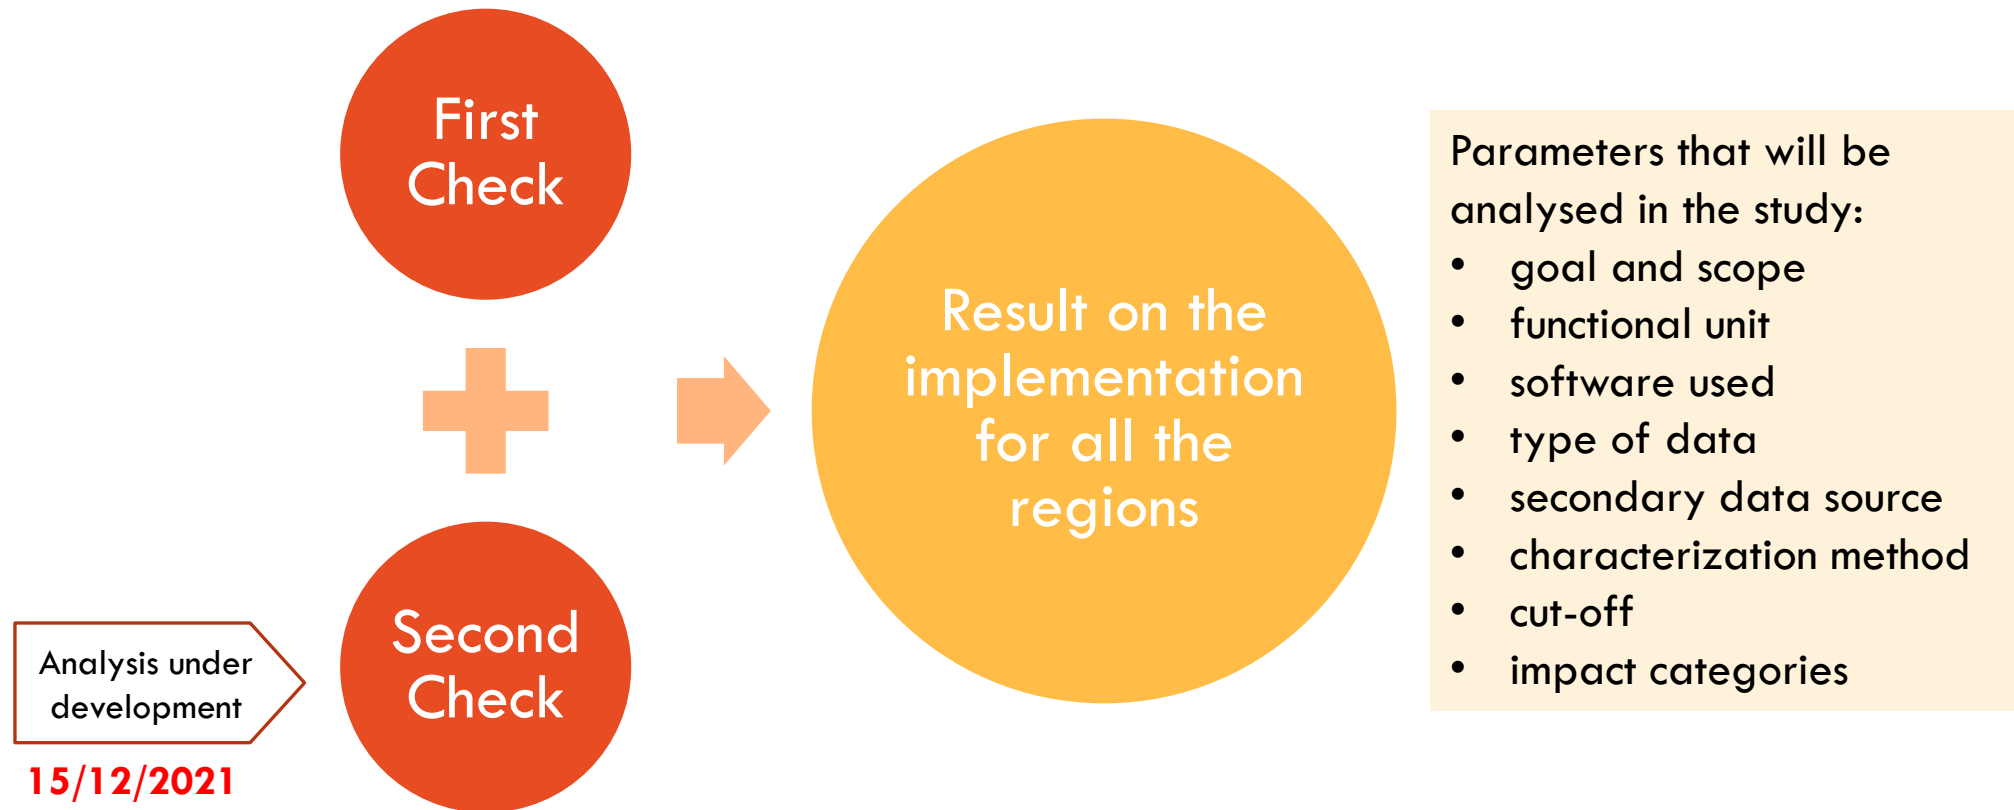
First Check

Second Check

Analysis under development

15/12/2021

Result on the implementation for all the regions

Parameters that will be analysed in the study:
- goal and scope
- functional unit
- software used
- type of data
- secondary data source
- characterization method
- cut-off
- impact categories